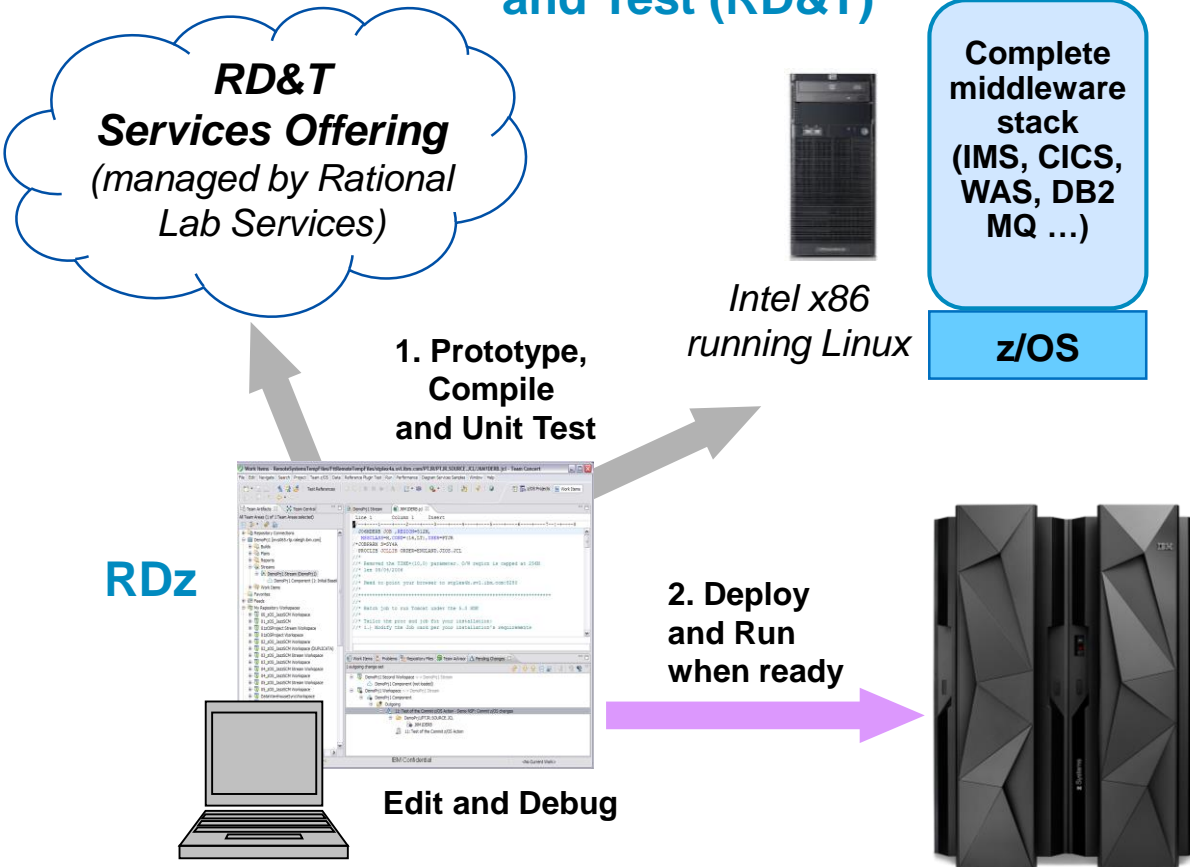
and Test (RD&T)

RD&T Services Offering (managed by Rational Lab Services)

Complete middleware stack (IMS, CICS, WAS, DB2 MQ …)

z/OS

Intel x86 running Linux

1. Prototype, Compile and Unit Test

RDz

2. Deploy and Run when ready

Edit and Debug